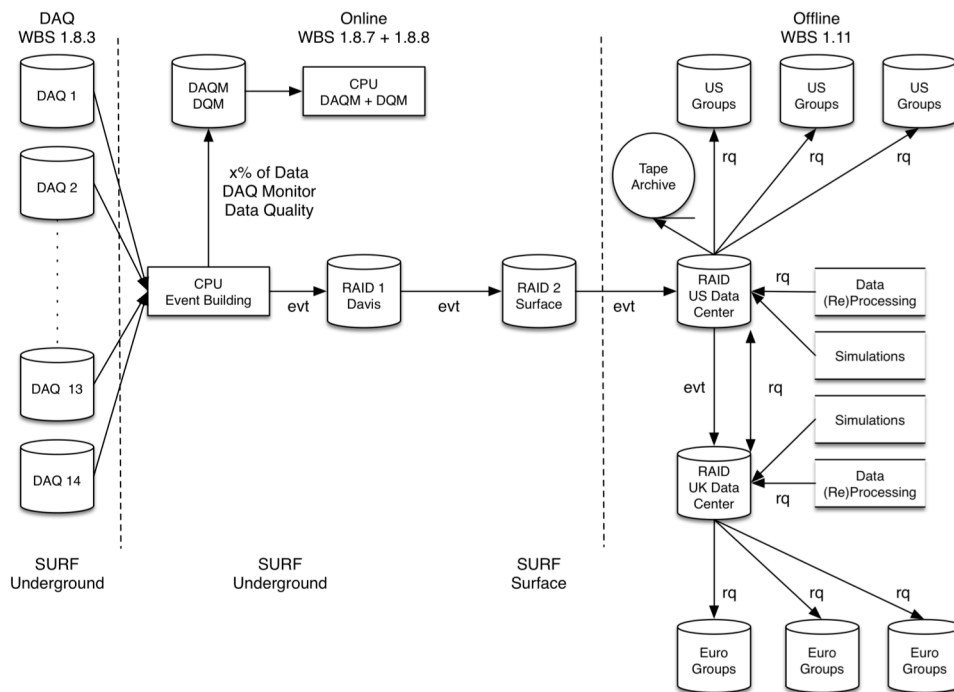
DAQ
WBS 1.8.3

Online
WBS 1.8.7 + 1.8.8

Offline
WBS 1.11

DAQ 1

DAQ 2

DAQ 13

DAQ 14

DAQM
DQM

CPU
DAQM + DQM

x% of Data
DAQ Monitor
Data Quality

CPU
Event Building

evt

RAID 1
Davis

evt

RAID 2
Surface

evt

US
Groups

US
Groups

US
Groups

Tape
Archive

rq

rq

rq

RAID
US Data
Center

rq

Data
(Re)Processing

Simulations

evt

rq

Simulations

RAID
UK Data
Center

Data
(Re)Processing

rq

SURF
Underground

SURF
Underground

SURF
Surface

rq

rq

rq

Euro
Groups

Euro
Groups

Euro
Groups